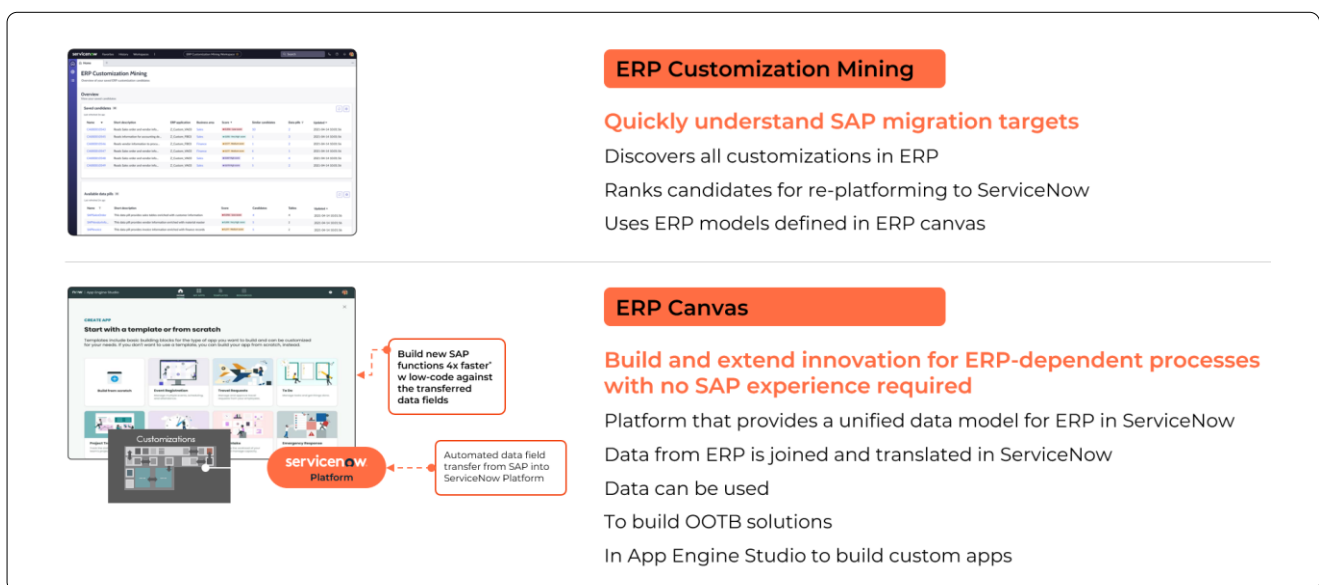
ERP Customization Mining

Quickly understand SAP migration targets

Discovers all customizations in ERP

Ranks candidates for re-platforming to ServiceNow

Uses ERP models defined in ERP canvas

ERP Canvas

Build and extend innovation for ERP-dependent processes with no SAP experience required

Platform that provides a unified data model for ERP in ServiceNow

Data from ERP is joined and translated in ServiceNow

Data can be used

To build OOTB solutions

In App Engine Studio to build custom apps

ERP Customization Mining

Overview

CREATE APP

Start with a template or from scratch

Build from scratch

Build new SAP functions 4x faster* w low-code against the transferred data fields

Customizations

servicenow Platform

Automated data field transfer from SAP into ServiceNow Platform